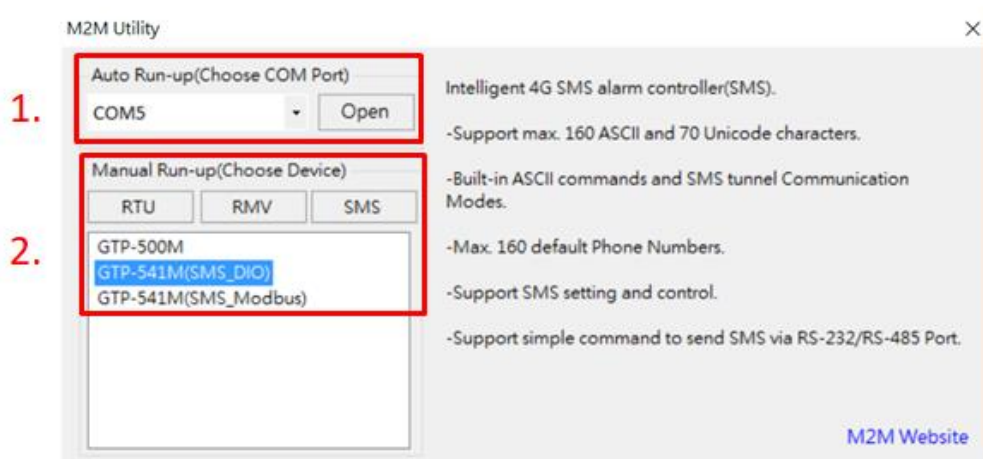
M2M Utility

×

1.

Auto Run-up(Choose COM Port)

COM5

Open

2.

Manual Run-up(Choose Device)

RTU

RMV

SMS

GTP-500M
GTP-541M(SMS_DIO)
GTP-541M(SMS_Modbus)

Intelligent 4G SMS alarm controller(SMS).

-Support max. 160 ASCII and 70 Unicode characters.

-Built-in ASCII commands and SMS tunnel Communication Modes.

-Max. 160 default Phone Numbers.

-Support SMS setting and control.

-Support simple command to send SMS via RS-232/RS-485 Port.

M2M Website